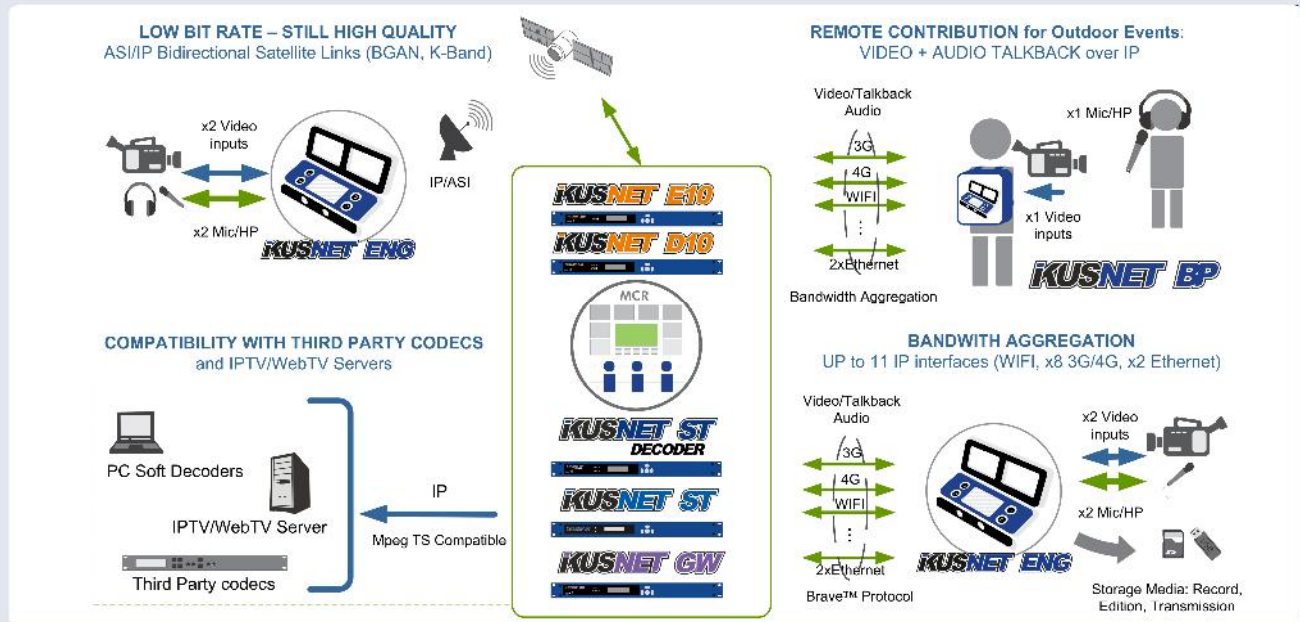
LOW BIT RATE – STILL HIGH QUALITY
ASI/IP Bidirectional Satellite Links (BGAN, K-Band)

x2 Video inputs

x2 Mic/HP

IP/ASI

iKUSNET ENG

REMOTE CONTRIBUTION for Outdoor Events:
VIDEO + AUDIO TALKBACK over IP

Video/Talkback Audio

3G
4G
WIFI
⋮
2xEthernet

Bandwidth Aggregation

x1 Mic/HP

x1 Video inputs

iKUSNET BP

iKUSNET E10

iKUSNET D10

MCR

iKUSNET ST DECODER

iKUSNET ST

iKUSNET GW

COMPATIBILITY WITH THIRD PARTY CODECS
and IPTV/WebTV Servers

PC Soft Decoders

IPTV/WebTV Server

Third Party codecs

IP

Mpeg TS Compatible

BANDWITH AGGREGATION
UP to 11 IP interfaces (WIFI, x8 3G/4G, x2 Ethernet)

Video/Talkback Audio

3G
4G
WIFI
⋮
2xEthernet

Brave™ Protocol

x2 Video inputs

x2 Mic/HP

iKUSNET ENG

Storage Media: Record, Edition, Transmission